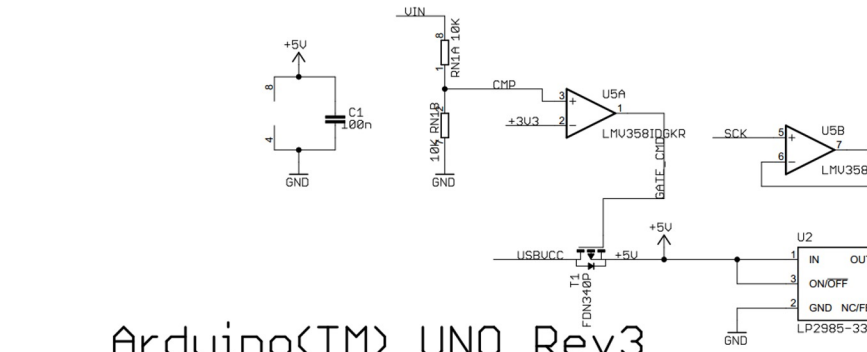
VIN
8
RN1A 10K
1
+5V
8
C1
100n
4
GND
CMP
3
+
U5A
1
+3V3
2
-
LMV358IDGKR
RN1B
10K
7
2
GND
GATE_CMD
SCK
5
+
U5B
7
6
-
LMV358
+5V
USBVCC
+5V
T1
FDN340P
U2
1
IN
OUT
3
ON/OFF
2
GND NC/FB
GND
LP2985-33
Arduino(TM) UNO Rev3